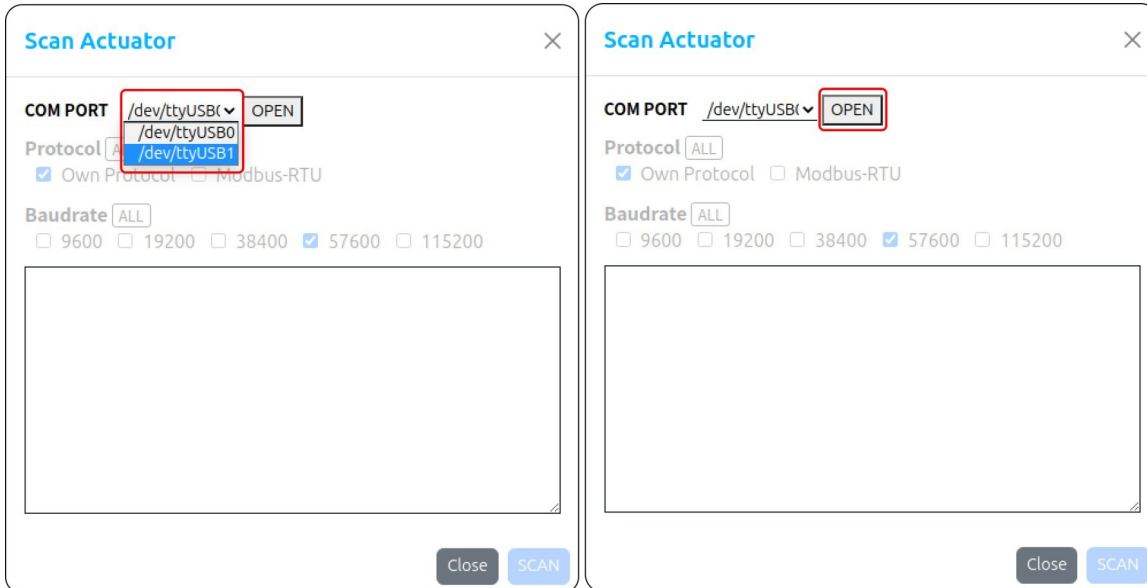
Scan Actuator

COM PORT /dev/ttyUSB( OPEN
/dev/ttyUSB0
/dev/ttyUSB1

Protocol AL
Own Protocol Modbus-RTU

Baudrate ALL
9600 19200 38400 57600 115200

Close SCAN

Scan Actuator

COM PORT /dev/ttyUSB( OPEN

Protocol ALL
Own Protocol Modbus-RTU

Baudrate ALL
9600 19200 38400 57600 115200

Close SCAN